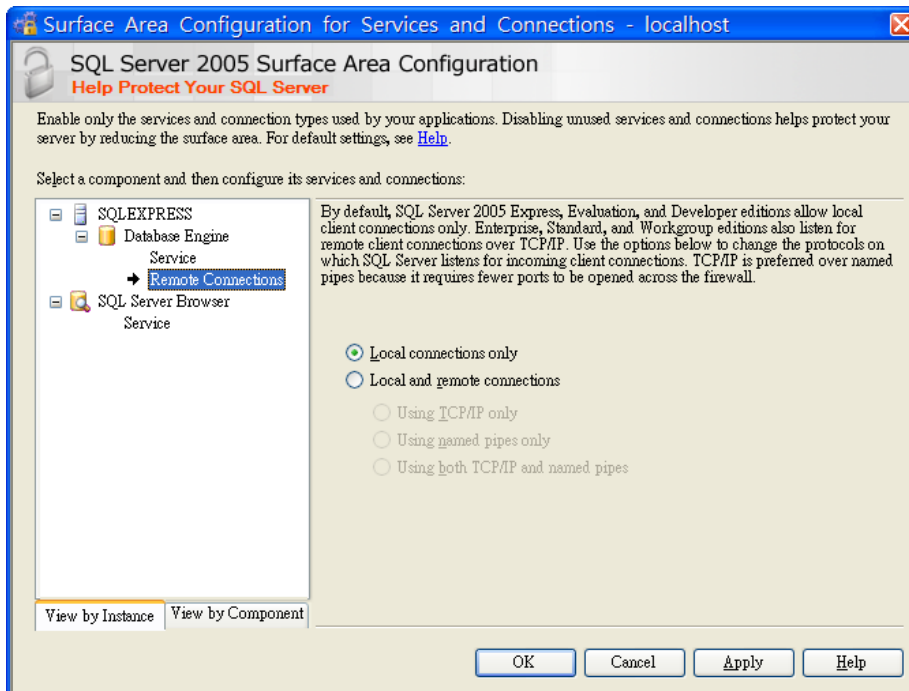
Surface Area Configuration for Services and Connections - localhost

SQL Server 2005 Surface Area Configuration
Help Protect Your SQL Server

Enable only the services and connection types used by your applications. Disabling unused services and connections helps protect your server by reducing the surface area. For default settings, see Help.

Select a component and then configure its services and connections:

SQLEXPRESS
Database Engine
Service
Remote Connections
SQL Server Browser
Service

By default, SQL Server 2005 Express, Evaluation, and Developer editions allow local client connections only. Enterprise, Standard, and Workgroup editions also listen for remote client connections over TCP/IP. Use the options below to change the protocols on which SQL Server listens for incoming client connections. TCP/IP is preferred over named pipes because it requires fewer ports to be opened across the firewall.

Local connections only
Local and remote connections
Using TCP/IP only
Using named pipes only
Using both TCP/IP and named pipes

View by Instance
View by Component

OK
Cancel
Apply
Help